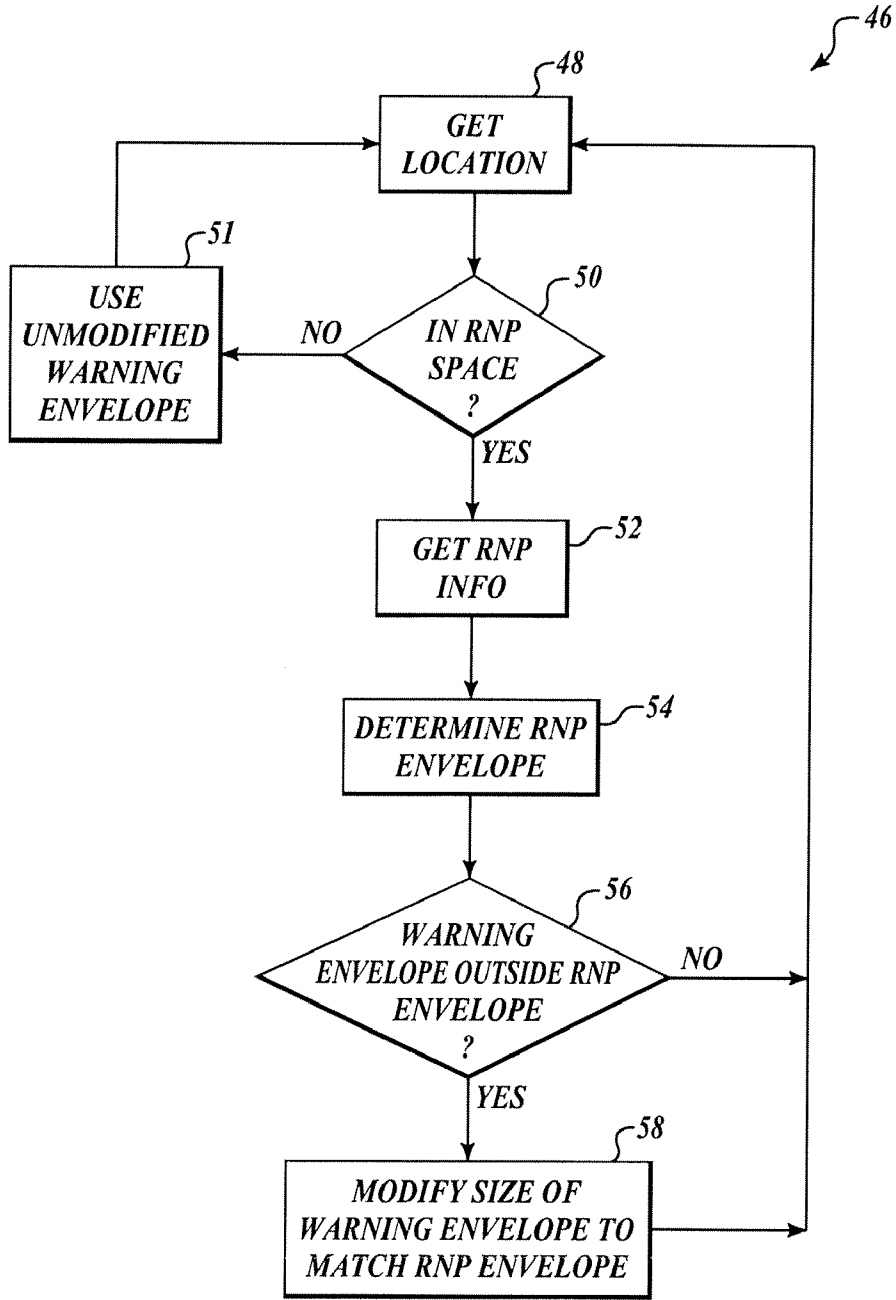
46

48
GET LOCATION

51
USE UNMODIFIED WARNING ENVELOPE

NO

50
IN RNP SPACE ?

YES

52
GET RNP INFO

54
DETERMINE RNP ENVELOPE

56
WARNING ENVELOPE OUTSIDE RNP ENVELOPE ?

NO

YES

58
MODIFY SIZE OF WARNING ENVELOPE TO MATCH RNP ENVELOPE